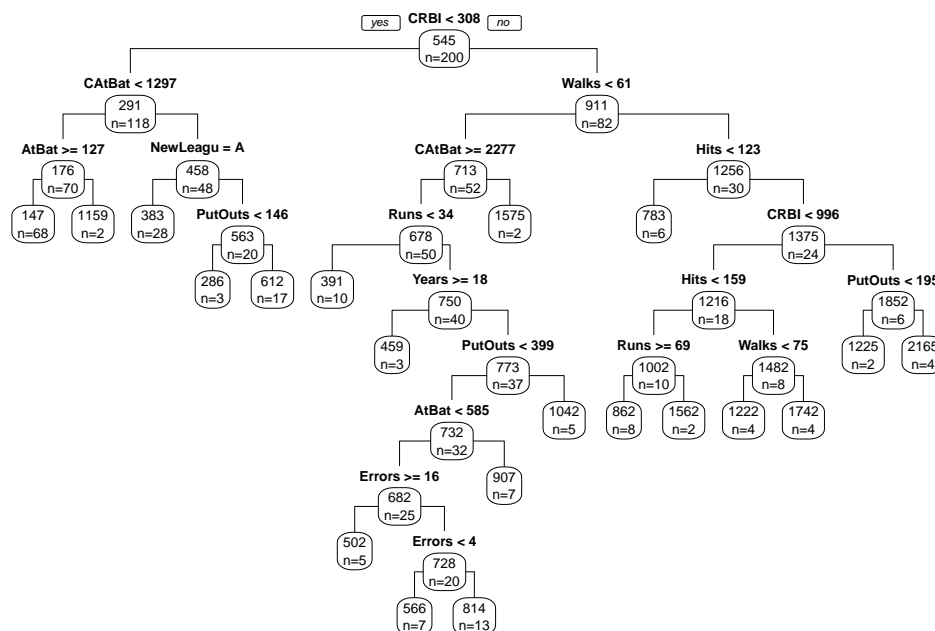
yes CRBI < 308 no
545
n=200

CAtBat < 1297
291
n=118

AtBat >= 127
176
n=70

147
n=68

1159
n=2

NewLeagu = A
458
n=48

383
n=28

PutOuts < 146
563
n=20

286
n=3

612
n=17

Walks < 61
911
n=82

CAtBat >= 2277
713
n=52

Runs < 34
678
n=50

391
n=10

Years >= 18
750
n=40

459
n=3

PutOuts < 399
773
n=37

AtBat < 585
732
n=32

Errors >= 16
682
n=25

502
n=5

Errors < 4
728
n=20

566
n=7

814
n=13

907
n=7

1042
n=5

1575
n=2

Hits < 123
1256
n=30

783
n=6

CRBI < 996
1375
n=24

Hits < 159
1216
n=18

Runs >= 69
1002
n=10

862
n=8

1562
n=2

Walks < 75
1482
n=8

1222
n=4

1742
n=4

PutOuts < 195
1852
n=6

1225
n=2

2165
n=4